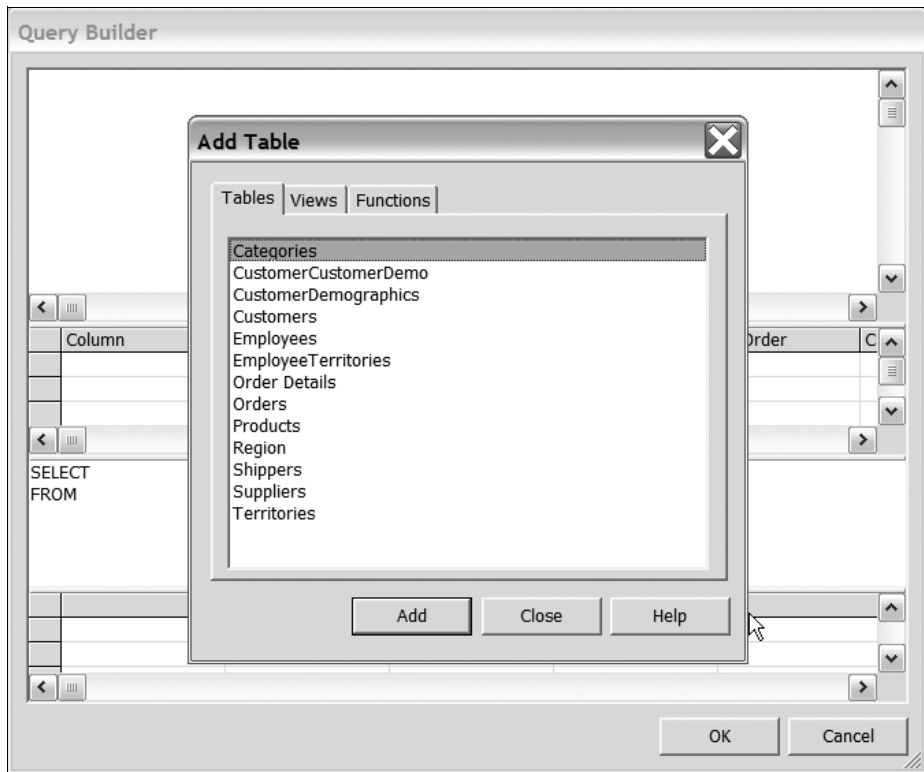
Query Builder

Add Table

Tables | Views | Functions

Categories
CustomerCustomerDemo
CustomerDemographics
Customers
Employees
EmployeeTerritories
Order Details
Orders
Products
Region
Shippers
Suppliers
Territories

Add Close Help

Column

Order

C

SELECT
FROM

OK Cancel